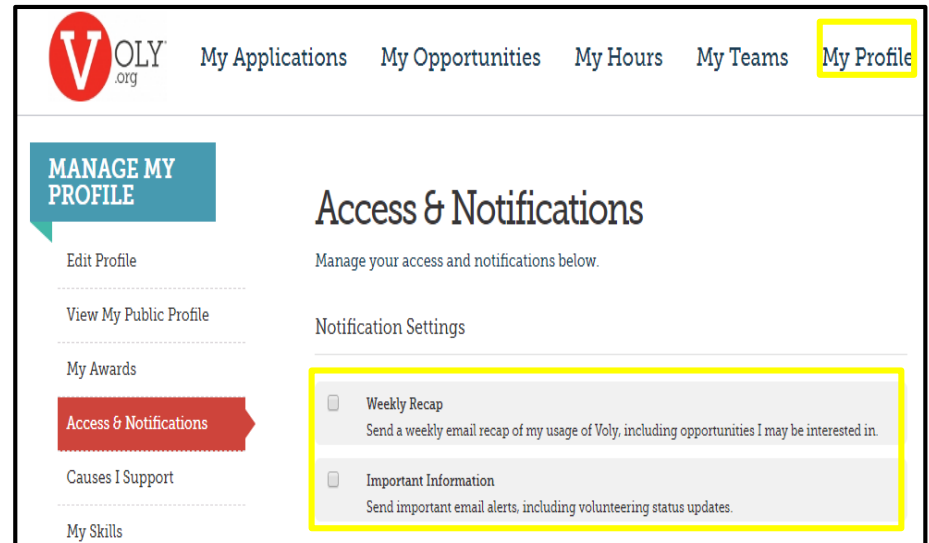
VOLY
.org

My Applications My Opportunities My Hours My Teams My Profile

MANAGE MY PROFILE

Edit Profile

View My Public Profile

My Awards

Access & Notifications

Causes I Support

My Skills

Access & Notifications

Manage your access and notifications below.

Notification Settings

Weekly Recap
Send a weekly email recap of my usage of Voly, including opportunities I may be interested in.

Important Information
Send important email alerts, including volunteering status updates.